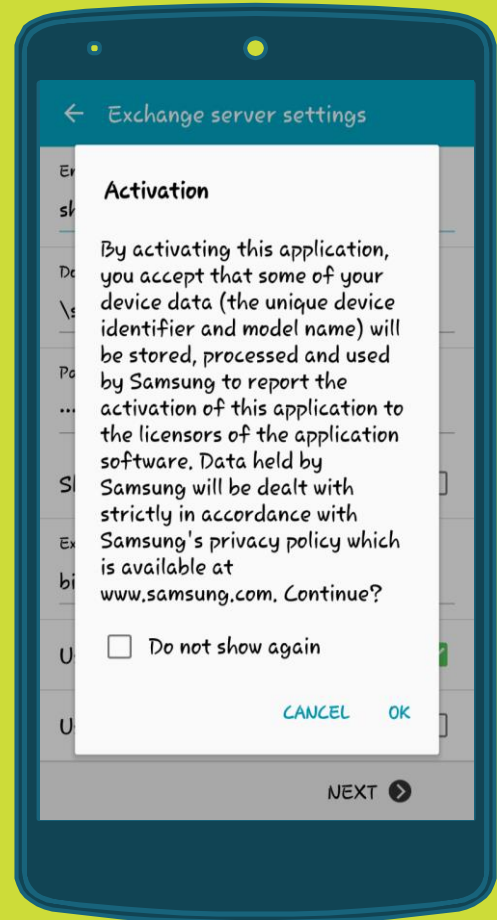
Exchange server settings

Er
sh

Do
\s

Pa
...

Sh

Ex
bi

U

U

Activation

By activating this application, you accept that some of your device data (the unique device identifier and model name) will be stored, processed and used by Samsung to report the activation of this application to the licensors of the application software. Data held by Samsung will be dealt with strictly in accordance with Samsung's privacy policy which is available at www.samsung.com. Continue?

Do not show again

CANCEL OK

NEXT